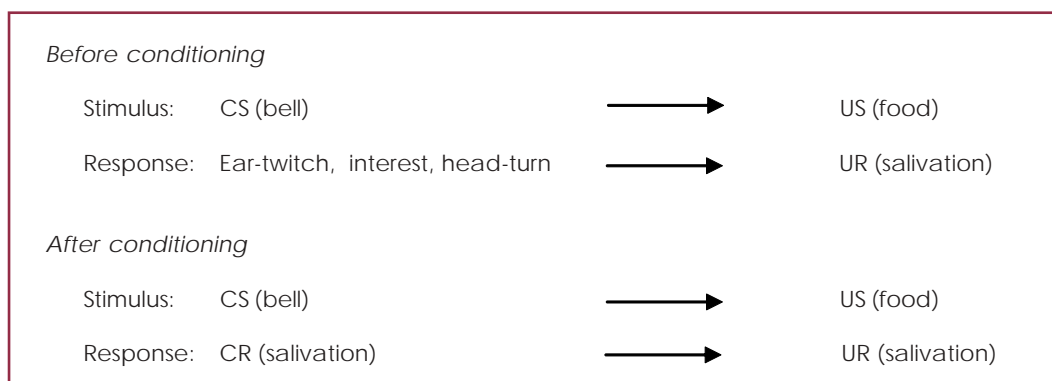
*Before conditioning*

Stimulus: CS (bell) → US (food)

Response: Ear-twitch, interest, head-turn → UR (salivation)

*After conditioning*

Stimulus: CS (bell) → US (food)

Response: CR (salivation) → UR (salivation)